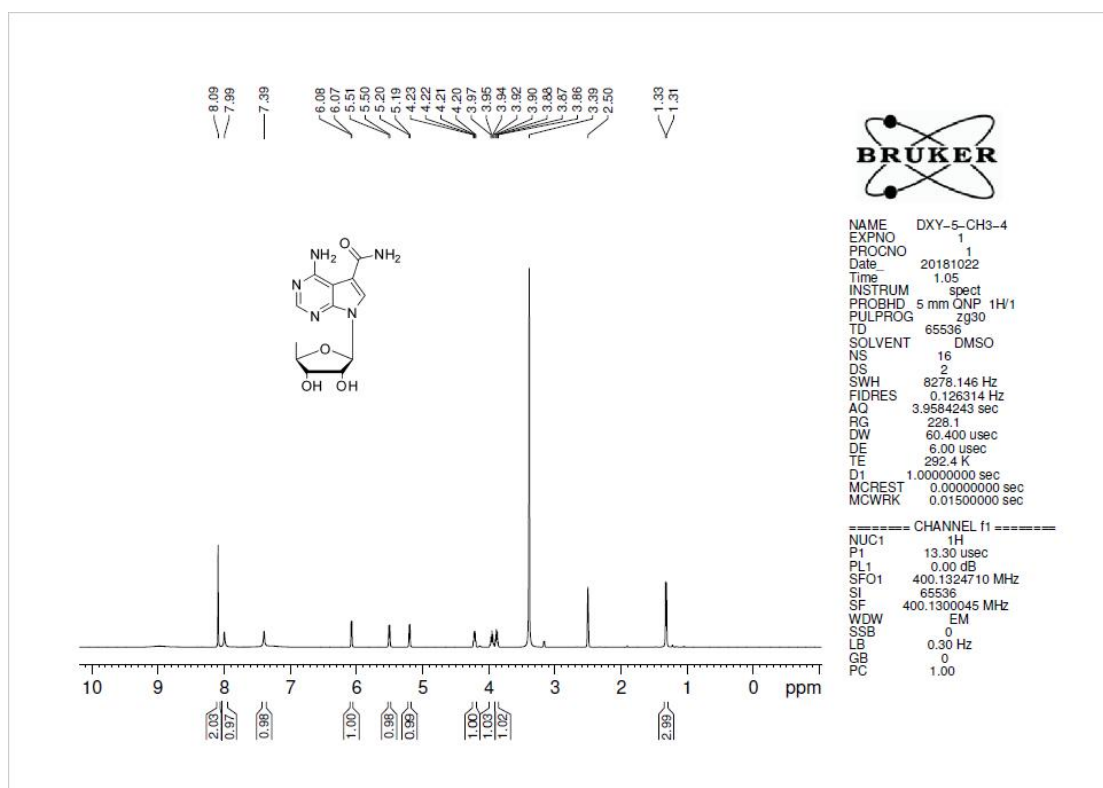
8.09
7.99
7.39
6.08
6.07
5.51
5.50
5.20
5.19
4.23
4.22
4.21
4.20
3.97
3.95
3.94
3.92
3.90
3.88
3.87
3.86
3.39
2.50
1.33
1.31

NH$_2$
O
NH$_2$
N
N
N
O
OH
OH

BRUKER

NAME DXY-5-CH3-4
EXPNO 1
PROCNO 1
Date_ 20181022
Time 1.05
INSTRUM spect
PROBHD 5 mm QNP 1H/1
PULPROG zg30
TD 65536
SOLVENT DMSO
NS 16
DS 2
SWH 8278.146 Hz
FIDRES 0.126314 Hz
AQ 3.9584243 sec
RG 228.1
DW 60.400 usec
DE 6.00 usec
TE 292.4 K
D1 1.00000000 sec
MCREST 0.00000000 sec
MCWRK 0.01500000 sec

======= CHANNEL f1 =======
NUC1 1H
P1 13.30 usec
PL1 0.00 dB
SFO1 400.1324710 MHz
SI 65536
SF 400.1300045 MHz
WDW EM
SSB 0
LB 0.30 Hz
GB 0
PC 1.00

10 9 8 7 6 5 4 3 2 1 0 ppm

2.03
0.97
0.98
1.00
0.98
0.99
1.00
1.03
1.02
2.99